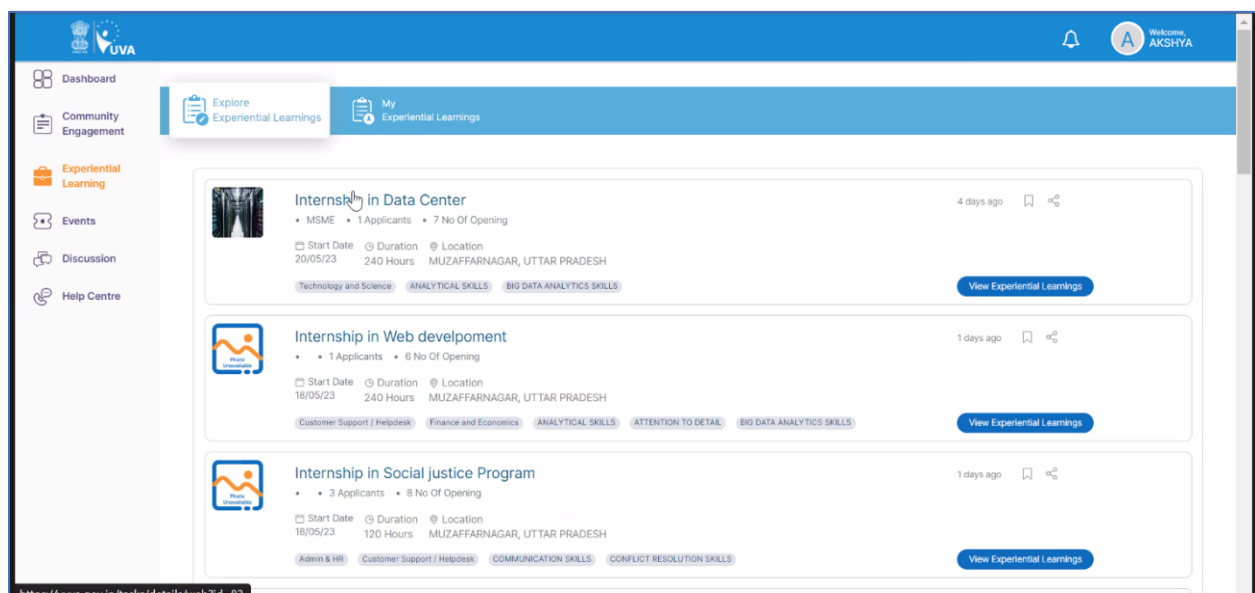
YUVA

Welcome,
AKSHYA

Dashboard

Community Engagement

Experiential Learning

Events

Discussion

Help Centre

Explore Experiential Learnings

My Experiential Learnings

Internsh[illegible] in Data Center
• MSME • 1 Applicants • 7 No Of Opening
Start Date 20/05/23
Duration 240 Hours
Location MUZAFFARNAGAR, UTTAR PRADESH
Technology and Science
ANALYTICAL SKILLS
BIG DATA ANALYTICS SKILLS
4 days ago
View Experiential Learnings

Photo Unavailable
Internship in Web develpoment
• • 1 Applicants • 6 No Of Opening
Start Date 18/05/23
Duration 240 Hours
Location MUZAFFARNAGAR, UTTAR PRADESH
Customer Support / Helpdesk
Finance and Economics
ANALYTICAL SKILLS
ATTENTION TO DETAIL
BIG DATA ANALYTICS SKILLS
1 days ago
View Experiential Learnings

Photo Unavailable
Internship in Social justice Program
• • 3 Applicants • 8 No Of Opening
Start Date 18/05/23
Duration 120 Hours
Location MUZAFFARNAGAR, UTTAR PRADESH
Admin & HR
Customer Support / Helpdesk
COMMUNICATION SKILLS
CONFLICT RESOLUTION SKILLS
1 days ago
View Experiential Learnings

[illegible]